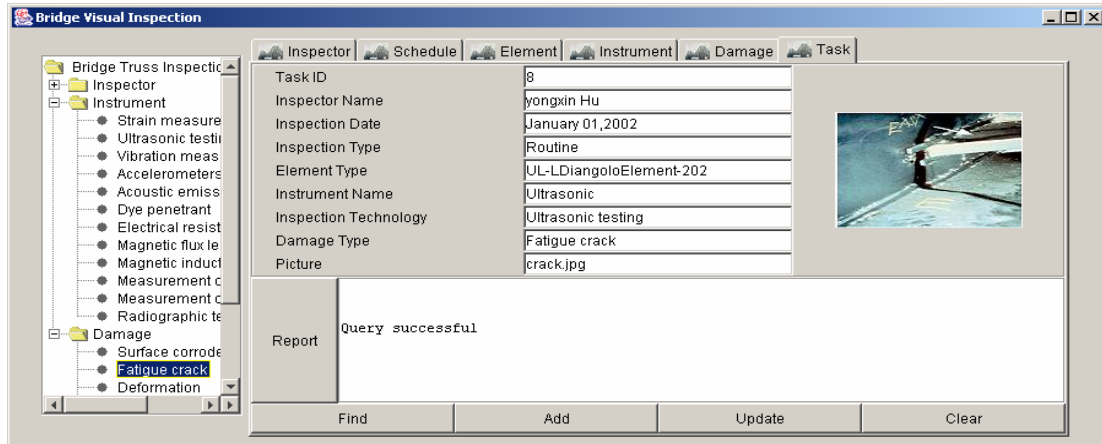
Bridge Visual Inspection

Bridge Truss Inspectic
Inspector
Instrument
Strain measure
Ultrasonic testii
Vibration meas
Accelerometers
Acoustic emiss
Dye penetrant
Electrical resist
Magnetic flux le
Magnetic induct
Measurement c
Measurement c
Radiographic te
Damage
Surface corrode
Fatigue crack
Deformation

Inspector | Schedule | Element | Instrument | Damage | Task

| Task ID | 8 |
|---|---|
| Inspector Name | yongxin Hu |
| Inspection Date | January 01,2002 |
| Inspection Type | Routine |
| Element Type | UL-LDiangoloElement-202 |
| Instrument Name | Ultrasonic |
| Inspection Technology | Ultrasonic testing |
| Damage Type | Fatigue crack |
| Picture | crack.jpg |

Report
Query successful

Find | Add | Update | Clear